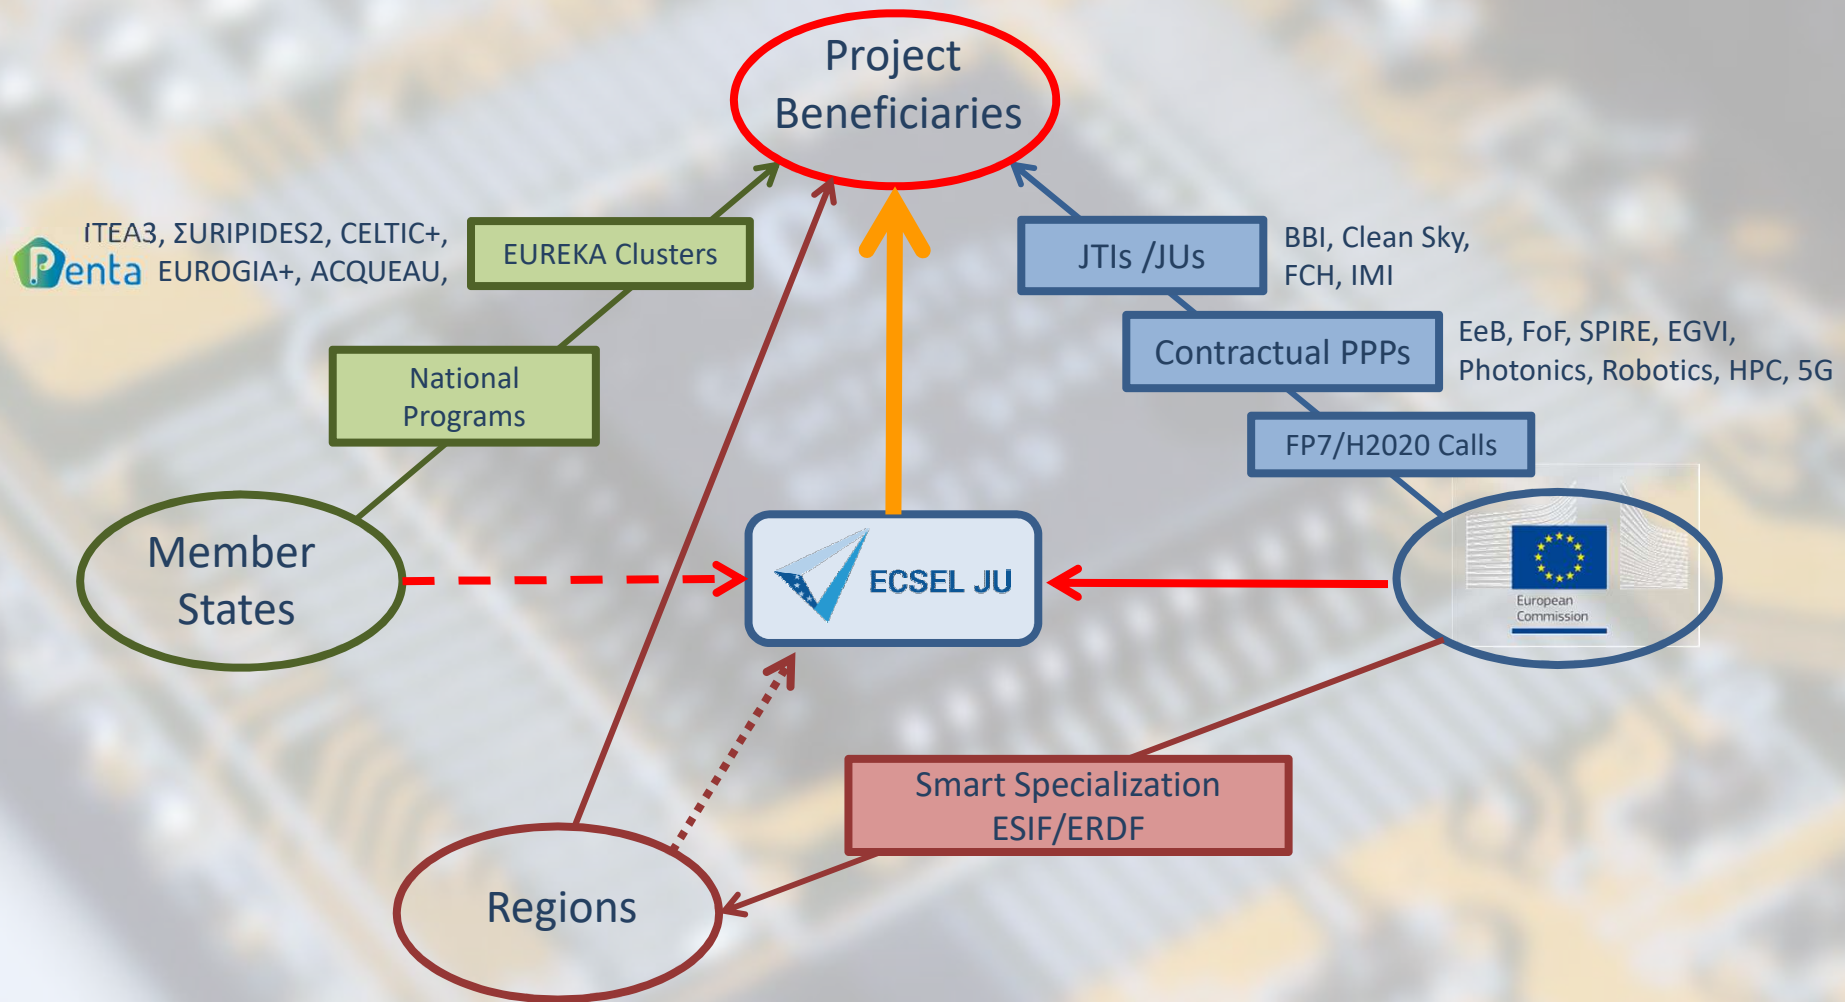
Project Beneficiaries

ITEA3, ΣURIPIDES2, CELTIC+,
Penta EUROGIA+, ACQUEAU,

EUREKA Clusters

JTIs /JUs

BBI, Clean Sky, FCH, IMI

Contractual PPPs

EeB, FoF, SPIRE, EGVI, Photonics, Robotics, HPC, 5G

National Programs

FP7/H2020 Calls

Member States

ECSEL JU

European Commission

Smart Specialization ESIF/ERDF

Regions